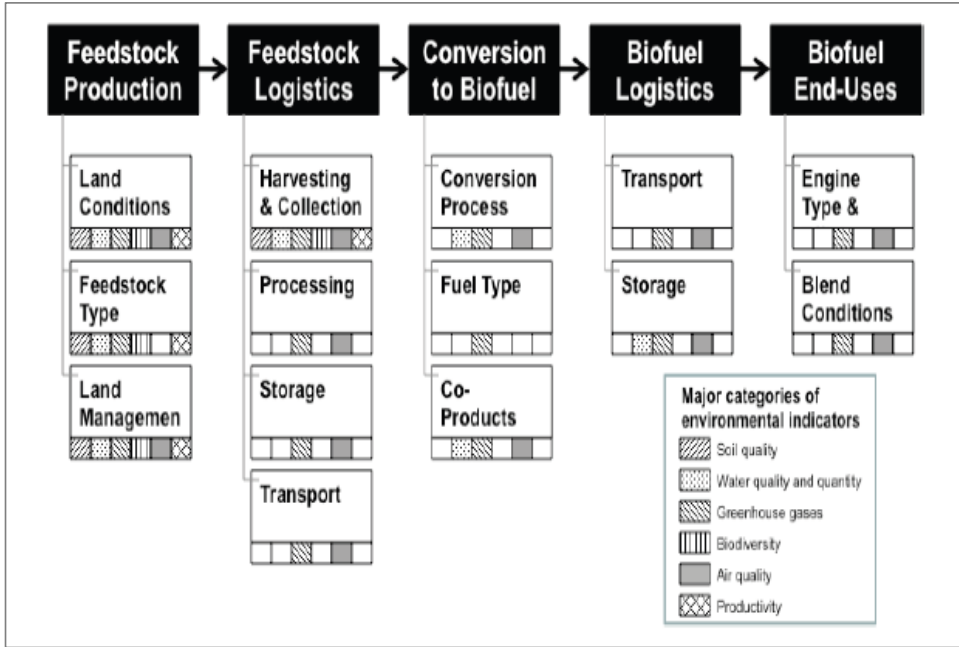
Feedstock Production

Feedstock Logistics

Conversion to Biofuel

Biofuel Logistics

Biofuel End-Uses

Land Conditions

Feedstock Type

Land Managemen

Harvesting & Collection

Processing

Storage

Transport

Conversion Process

Fuel Type

Co-Products

Transport

Storage

Engine Type &

Blend Conditions

Major categories of environmental indicators

Soil quality

Water quality and quantity

Greenhouse gases

Biodiversity

Air quality

Productivity